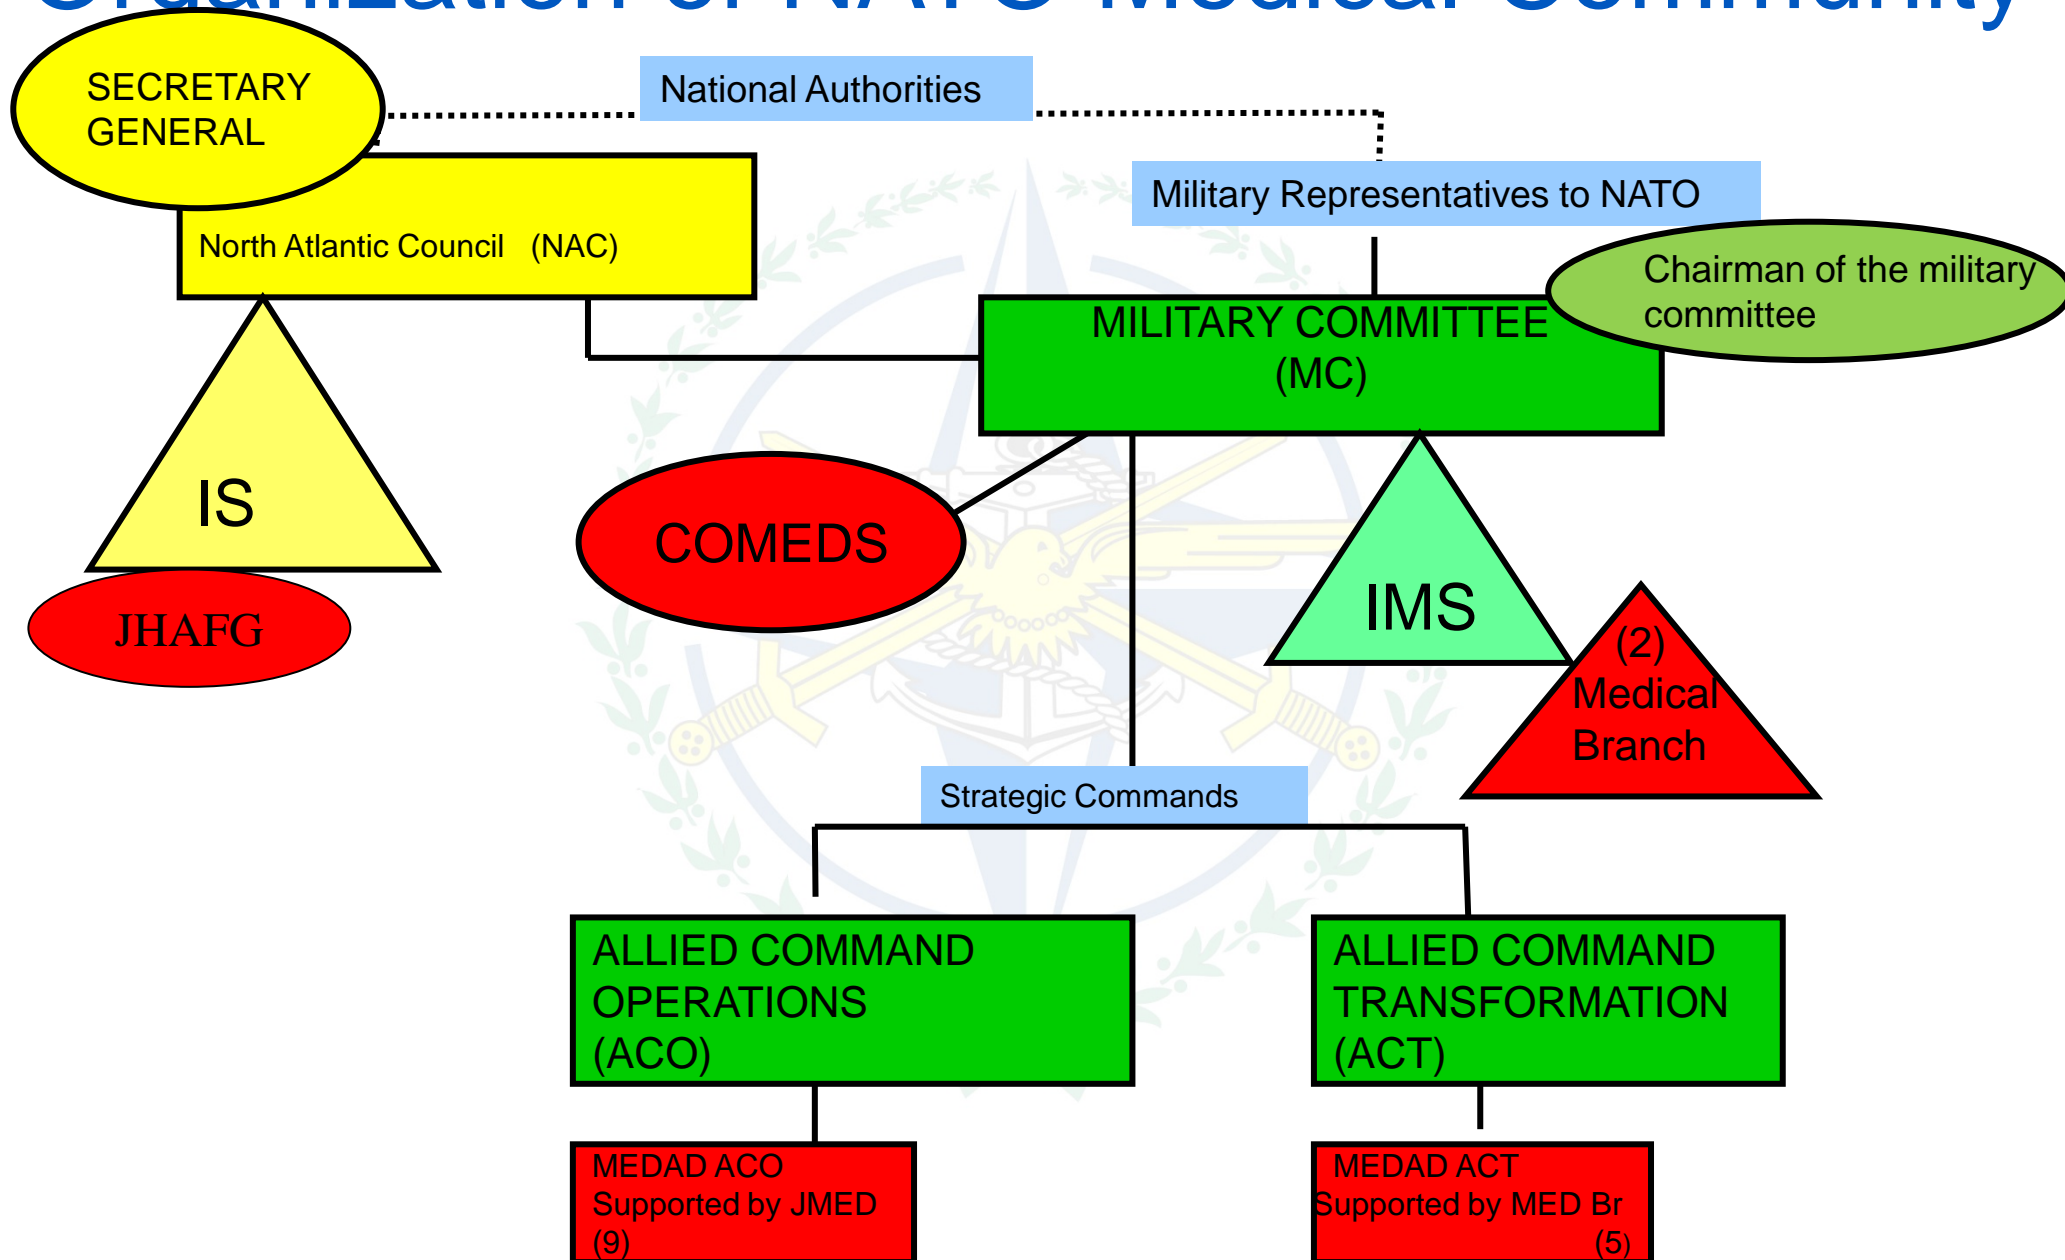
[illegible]

SECRETARY GENERAL

National Authorities

Military Representatives to NATO

North Atlantic Council (NAC)

Chairman of the military committee

MILITARY COMMITTEE (MC)

IS

COMEDS

IMS

JHAFG

(2) Medical Branch

Strategic Commands

ALLIED COMMAND OPERATIONS (ACO)

ALLIED COMMAND TRANSFORMATION (ACT)

MEDAD ACO Supported by JMED (9)

MEDAD ACT Supported by MED Br (5)